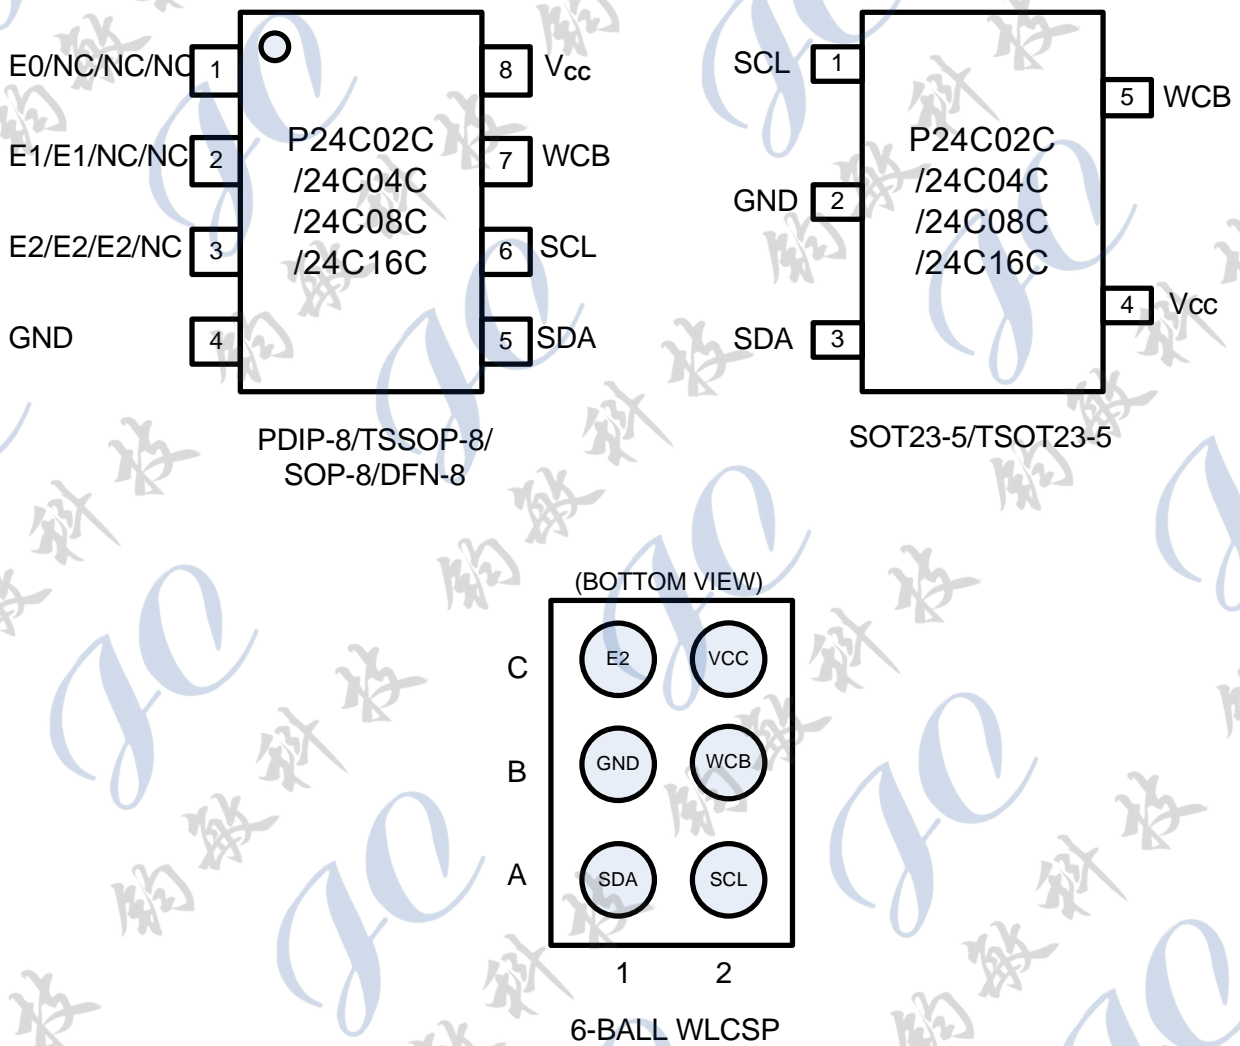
E0/NC/NC/NC 1
E1/E1/NC/NC 2
E2/E2/E2/NC 3
GND 4
P24C02C /24C04C /24C08C /24C16C
8 $V_{CC}$
7 WCB
6 SCL
5 SDA
PDIP-8/TSSOP-8/ SOP-8/DFN-8

SCL 1
GND 2
SDA 3
P24C02C /24C04C /24C08C /24C16C
5 WCB
4 Vcc
SOT23-5/TSOT23-5

(BOTTOM VIEW)
C E2 VCC
B GND WCB
A SDA SCL
1 2
6-BALL WLCSP